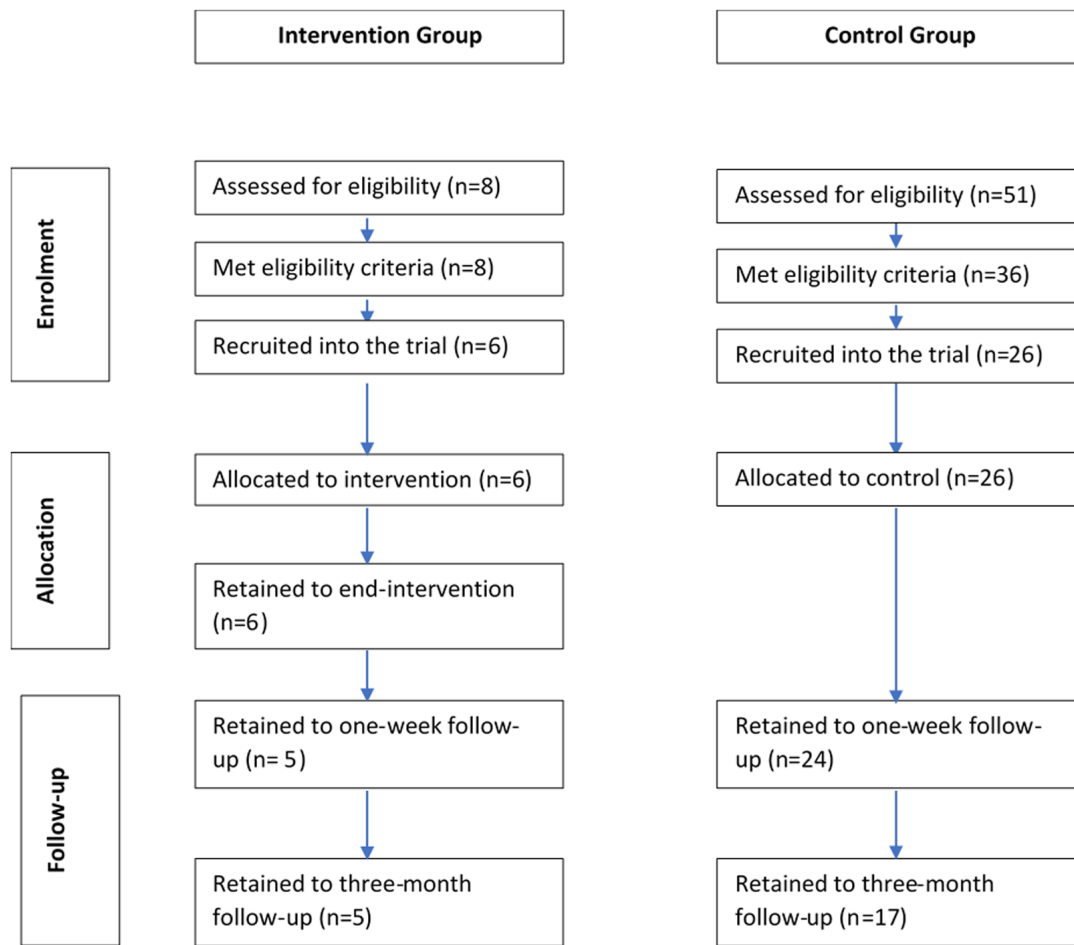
Intervention Group

Control Group

Enrolment

Assessed for eligibility (n=8)

Met eligibility criteria (n=8)

Recruited into the trial (n=6)

Assessed for eligibility (n=51)

Met eligibility criteria (n=36)

Recruited into the trial (n=26)

Allocation

Allocated to intervention (n=6)

Retained to end-intervention (n=6)

Allocated to control (n=26)

Follow-up

Retained to one-week follow-up (n= 5)

Retained to three-month follow-up (n=5)

Retained to one-week follow-up (n=24)

Retained to three-month follow-up (n=17)